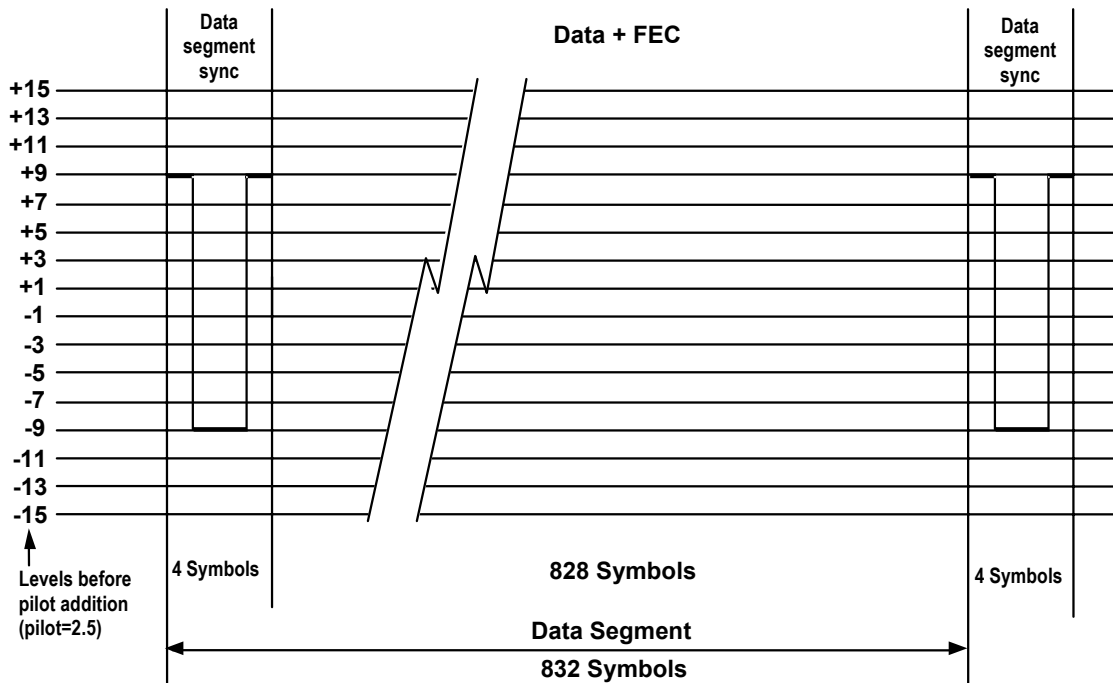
Data segment sync

Data + FEC

Data segment sync

+15
+13
+11
+9
+7
+5
+3
+1
-1
-3
-5
-7
-9
-11
-13
-15

Levels before pilot addition (pilot=2.5)

4 Symbols

828 Symbols

4 Symbols

Data Segment

832 Symbols